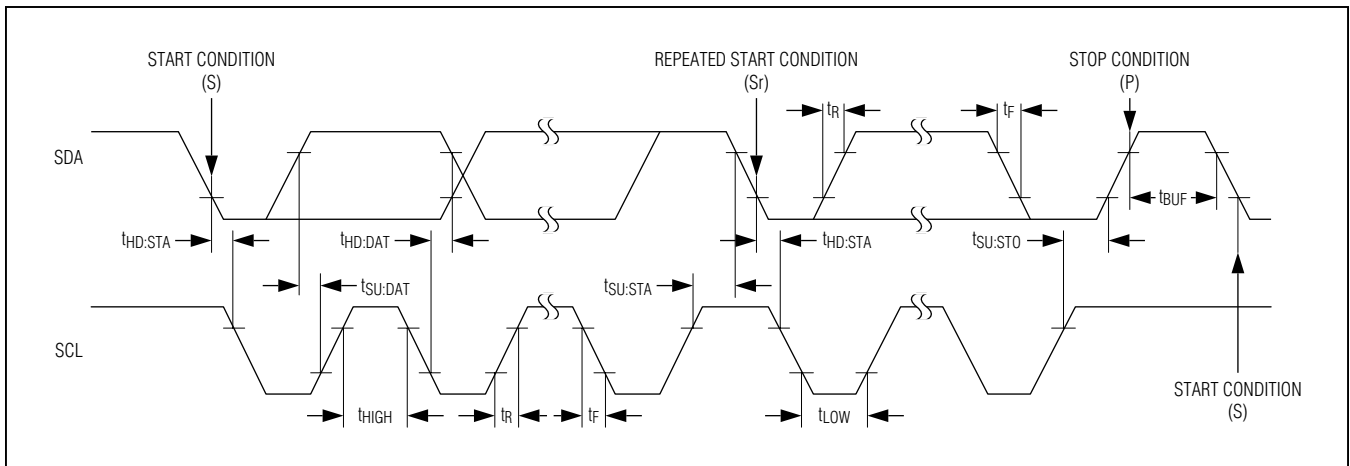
START CONDITION (S)

REPEATED START CONDITION (Sr)

STOP CONDITION (P)

$t_R$

$t_F$

SDA

$t_{BUF}$

$t_{HD:STA}$

$t_{HD:DAT}$

$t_{HD:STA}$

$t_{SU:STO}$

$t_{SU:DAT}$

$t_{SU:STA}$

SCL

$t_{HIGH}$

$t_R$

$t_F$

$t_{LOW}$

START CONDITION (S)